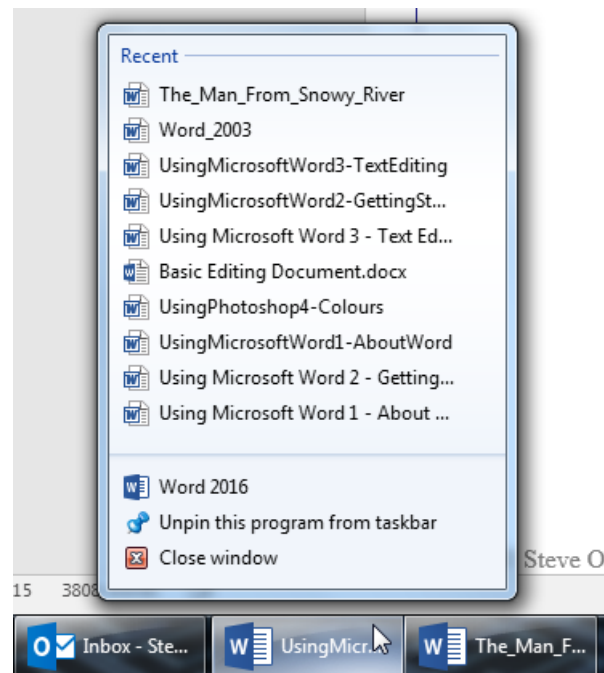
Recent
The_Man_From_Snowy_River
Word_2003
UsingMicrosoftWord3-TextEditing
UsingMicrosoftWord2-GettingSt...
Using Microsoft Word 3 - Text Ed...
Basic Editing Document.docx
UsingPhotoshop4-Colours
UsingMicrosoftWord1-AboutWord
Using Microsoft Word 2 - Getting...
Using Microsoft Word 1 - About ...

Word 2016
Unpin this program from taskbar
Close window

Steve O
15 3808

Inbox - Ste...
UsingMicr...
The_Man_F...